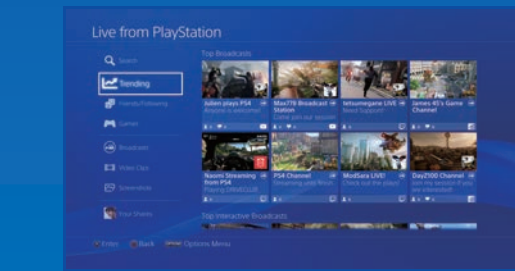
Live from PlayStation

Search

Trending

Friends/Following

Games

Broadcasts

Video Clips

Screenshots

Your Shares

Top Broadcasts

Julien plays PS4
Anyone is welcome!

Max778 Broadcast Station
Come join our session

letsumegame LIVE
Need Support

James 45's Game Channel

Naomi Streaming from PS4
Playing DRIVECLUB

PS4 Channel
Streaming Live from...

ModSara LIVE!
Check out the plays!

Day2100 Channel
Join the session if you are interested!

Top Interactive Broadcasts

Enter Back Options Menu